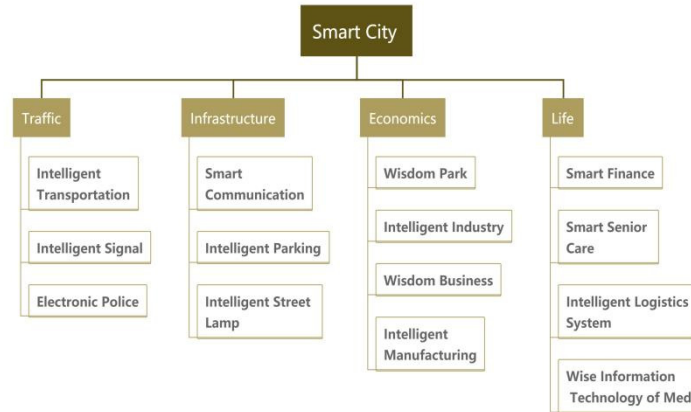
Smart City

Traffic

Intelligent Transportation

Intelligent Signal

Electronic Police

Infrastructure

Smart Communication

Intelligent Parking

Intelligent Street Lamp

Economics

Wisdom Park

Intelligent Industry

Wisdom Business

Intelligent Manufacturing

Life

Smart Finance

Smart Senior Care

Intelligent Logistics System

Wise Information Technology of Med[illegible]